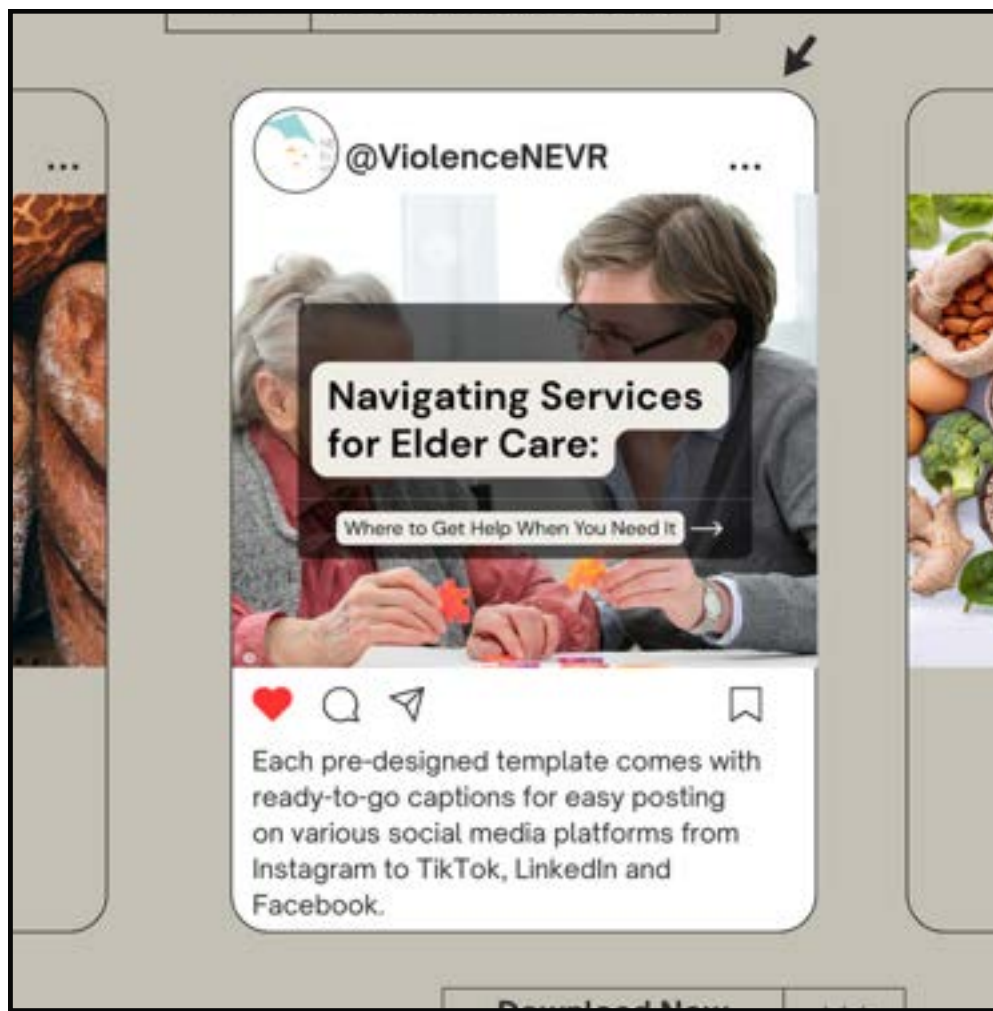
...

@ViolenceNEVR ...

Navigating Services for Elder Care:

Where to Get Help When You Need It →

Each pre-designed template comes with ready-to-go captions for easy posting on various social media platforms from Instagram to TikTok, LinkedIn and Facebook.

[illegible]